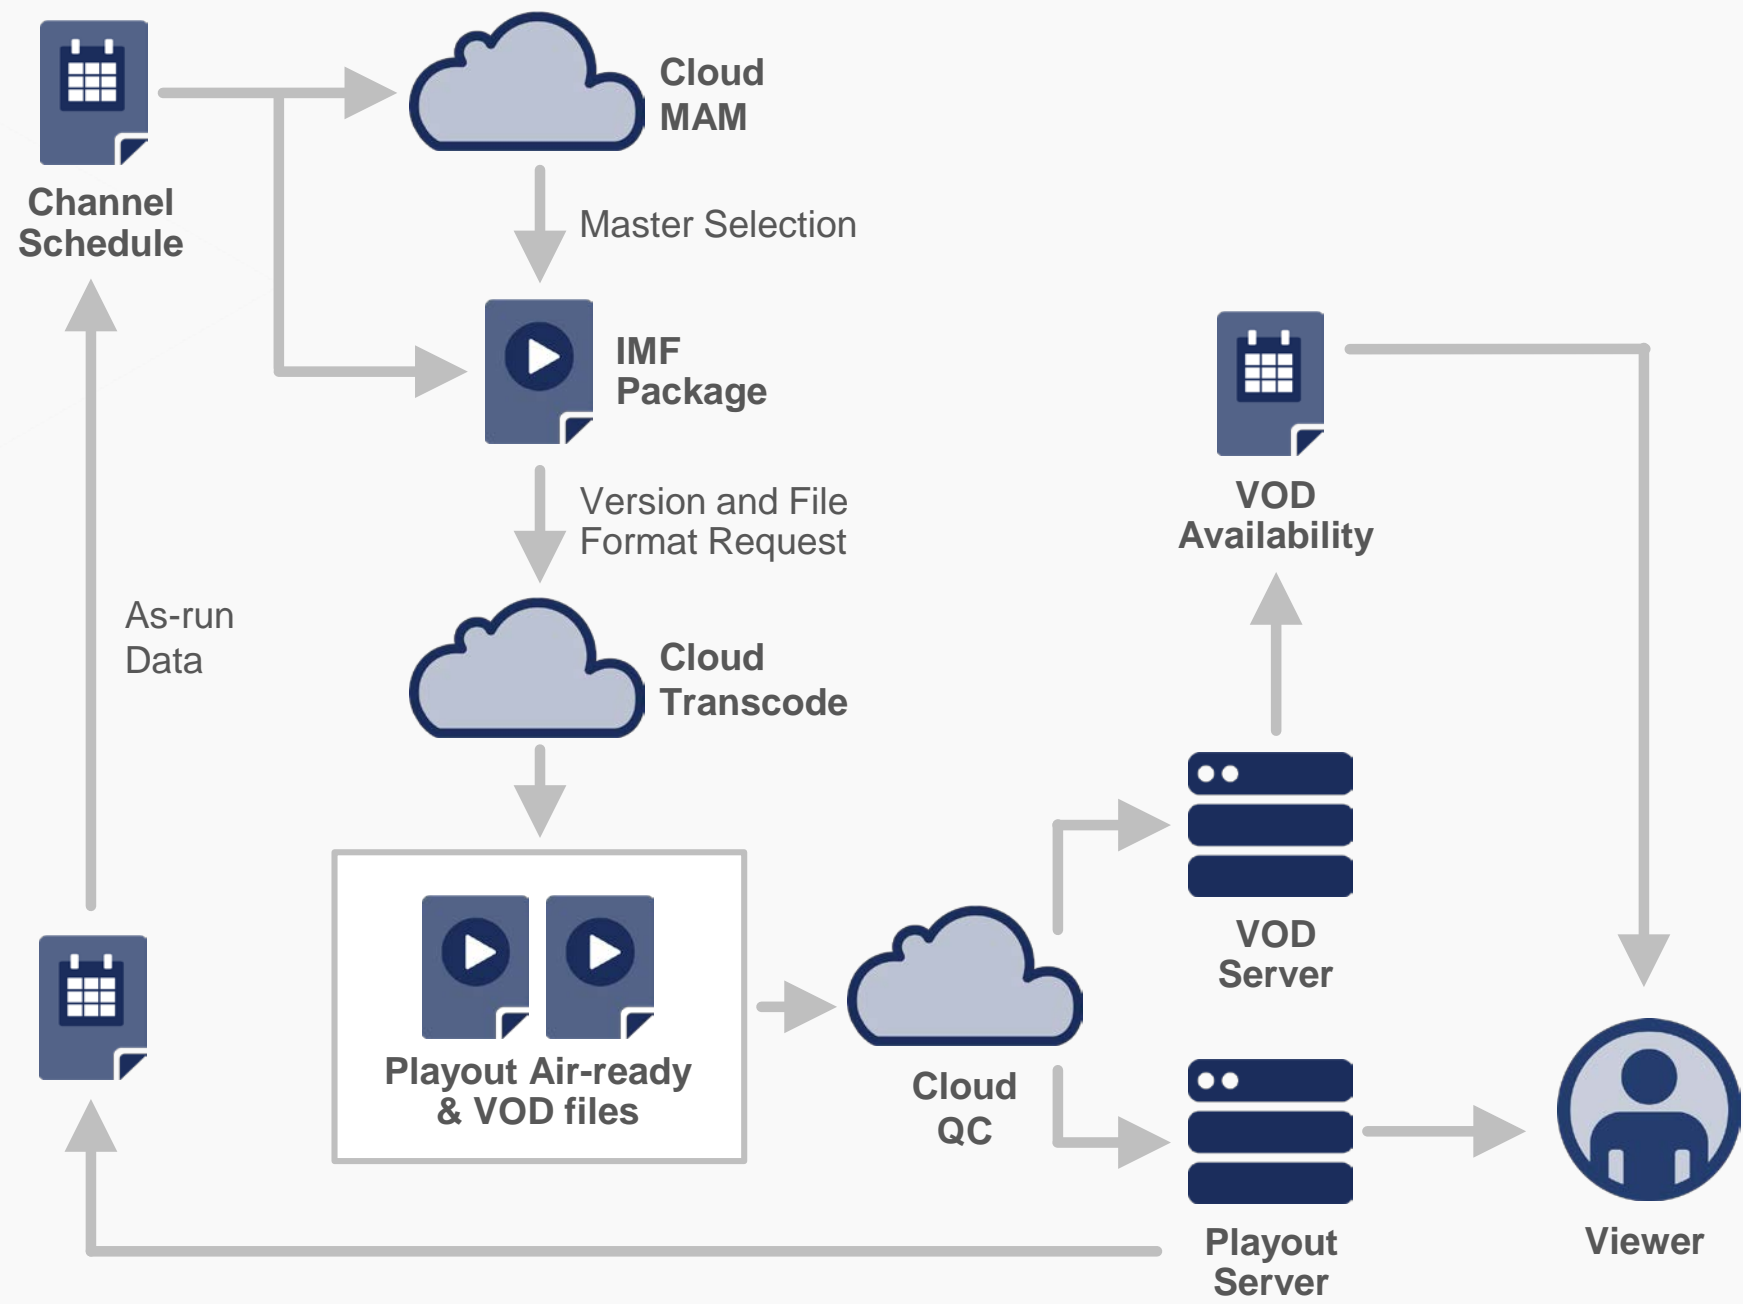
Channel Schedule

Cloud MAM

Master Selection

IMF Package

Version and File Format Request

Cloud Transcode

As-run Data

VOD Availability

Playout Air-ready & VOD files

Cloud QC

VOD Server

Playout Server

Viewer